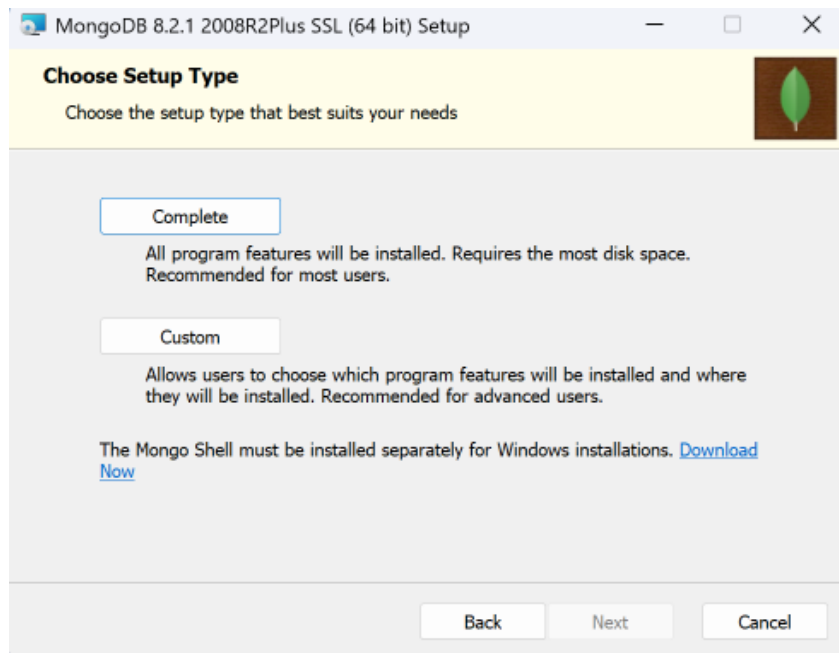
MongoDB 8.2.1 2008R2Plus SSL (64 bit) Setup

Choose Setup Type

Choose the setup type that best suits your needs

Complete

All program features will be installed. Requires the most disk space. Recommended for most users.

Custom

Allows users to choose which program features will be installed and where they will be installed. Recommended for advanced users.

The Mongo Shell must be installed separately for Windows installations. Download Now

Back

Next

Cancel